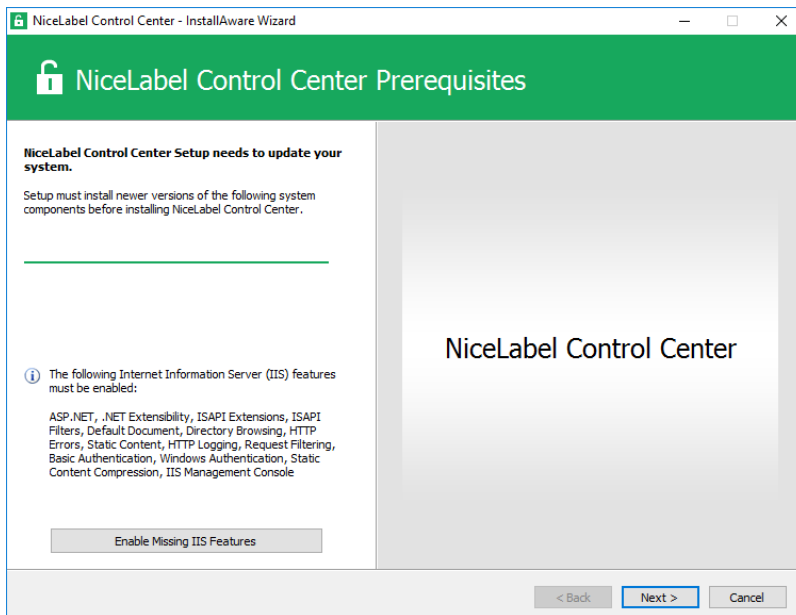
NiceLabel Control Center - InstallAware Wizard

NiceLabel Control Center Prerequisites

NiceLabel Control Center Setup needs to update your system.

Setup must install newer versions of the following system components before installing NiceLabel Control Center.

The following Internet Information Server (IIS) features must be enabled:

ASP.NET, .NET Extensibility, ISAPI Extensions, ISAPI Filters, Default Document, Directory Browsing, HTTP Errors, Static Content, HTTP Logging, Request Filtering, Basic Authentication, Windows Authentication, Static Content Compression, IIS Management Console

Enable Missing IIS Features

NiceLabel Control Center

< Back

Next >

Cancel